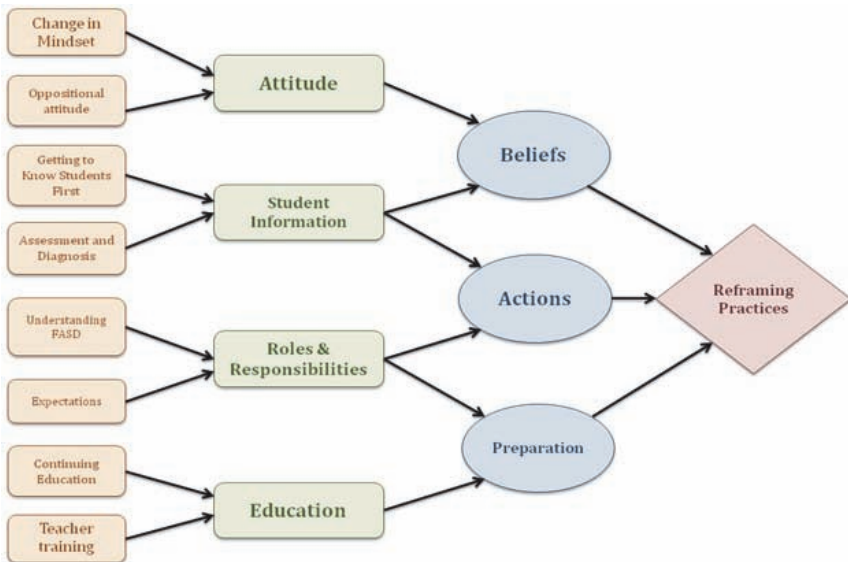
Change in Mindset

Oppositional attitude

Getting to Know Students First

Assessment and Diagnosis

Understanding FASD

Expectations

Continuing Education

Teacher training

Attitude

Student Information

Roles & Responsibilities

Education

Beliefs

Actions

Preparation

Reframing Practices